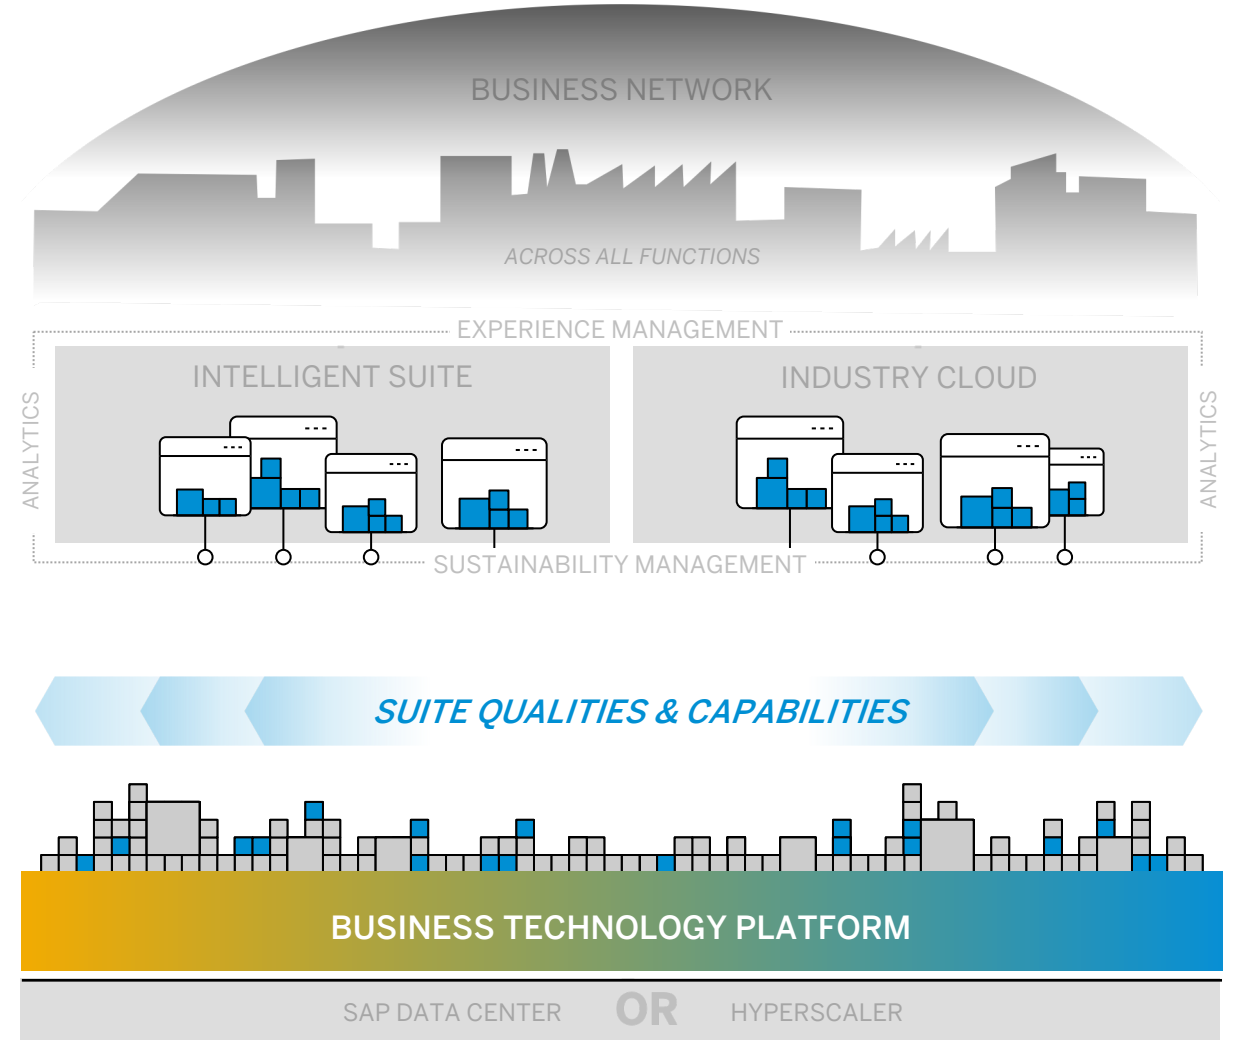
BUSINESS NETWORK

ACROSS ALL FUNCTIONS

EXPERIENCE MANAGEMENT

ANALYTICS

INTELLIGENT SUITE

INDUSTRY CLOUD

ANALYTICS

SUSTAINABILITY MANAGEMENT

SUITE QUALITIES & CAPABILITIES

BUSINESS TECHNOLOGY PLATFORM

SAP DATA CENTER OR HYPERSCALER